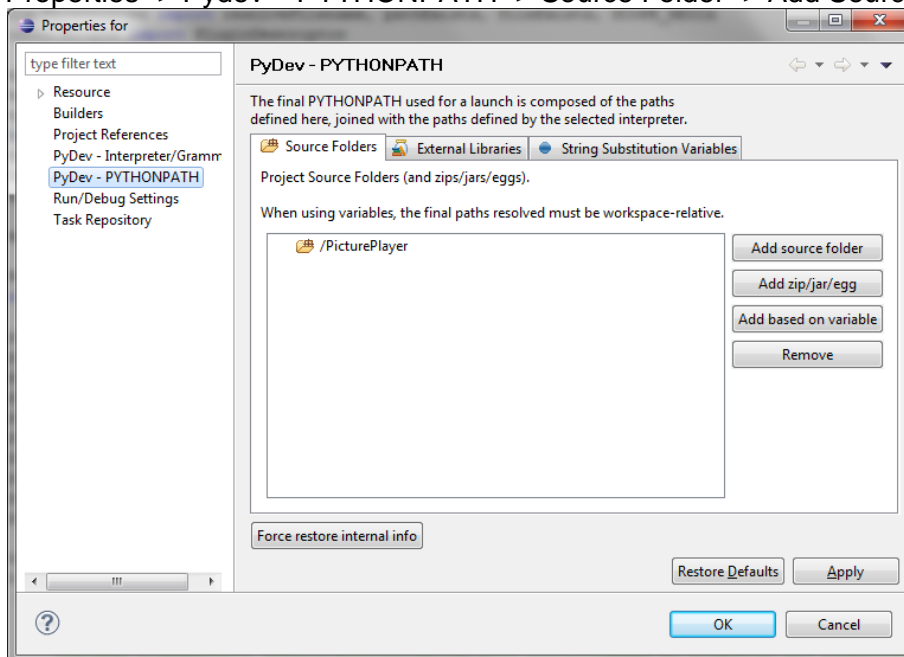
Properties for

type filter text

Resource
Builders
Project References
PyDev - Interpreter/Gramm
PyDev - PYTHONPATH
Run/Debug Settings
Task Repository

PyDev - PYTHONPATH

The final PYTHONPATH used for a launch is composed of the paths defined here, joined with the paths defined by the selected interpreter.

Source Folders | External Libraries | String Substitution Variables

Project Source Folders (and zips/jars/eggs).

When using variables, the final paths resolved must be workspace-relative.

/PicturePlayer

Add source folder
Add zip/jar/egg
Add based on variable
Remove

Force restore internal info

Restore Defaults
Apply

OK
Cancel